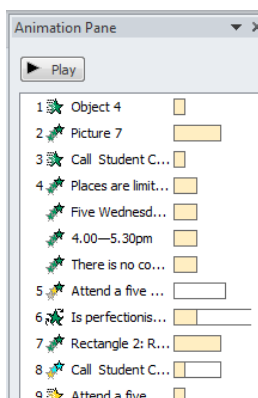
Animation Pane

Play

1 Object 4

2 Picture 7

3 Call Student C...

4 Places are limit...

Five Wednesd...

4.00—5.30pm

There is no co...

5 Attend a five ...

6 Is perfectionis...

7 Rectangle 2: R...

8 Call Student C...

9 Attend a five